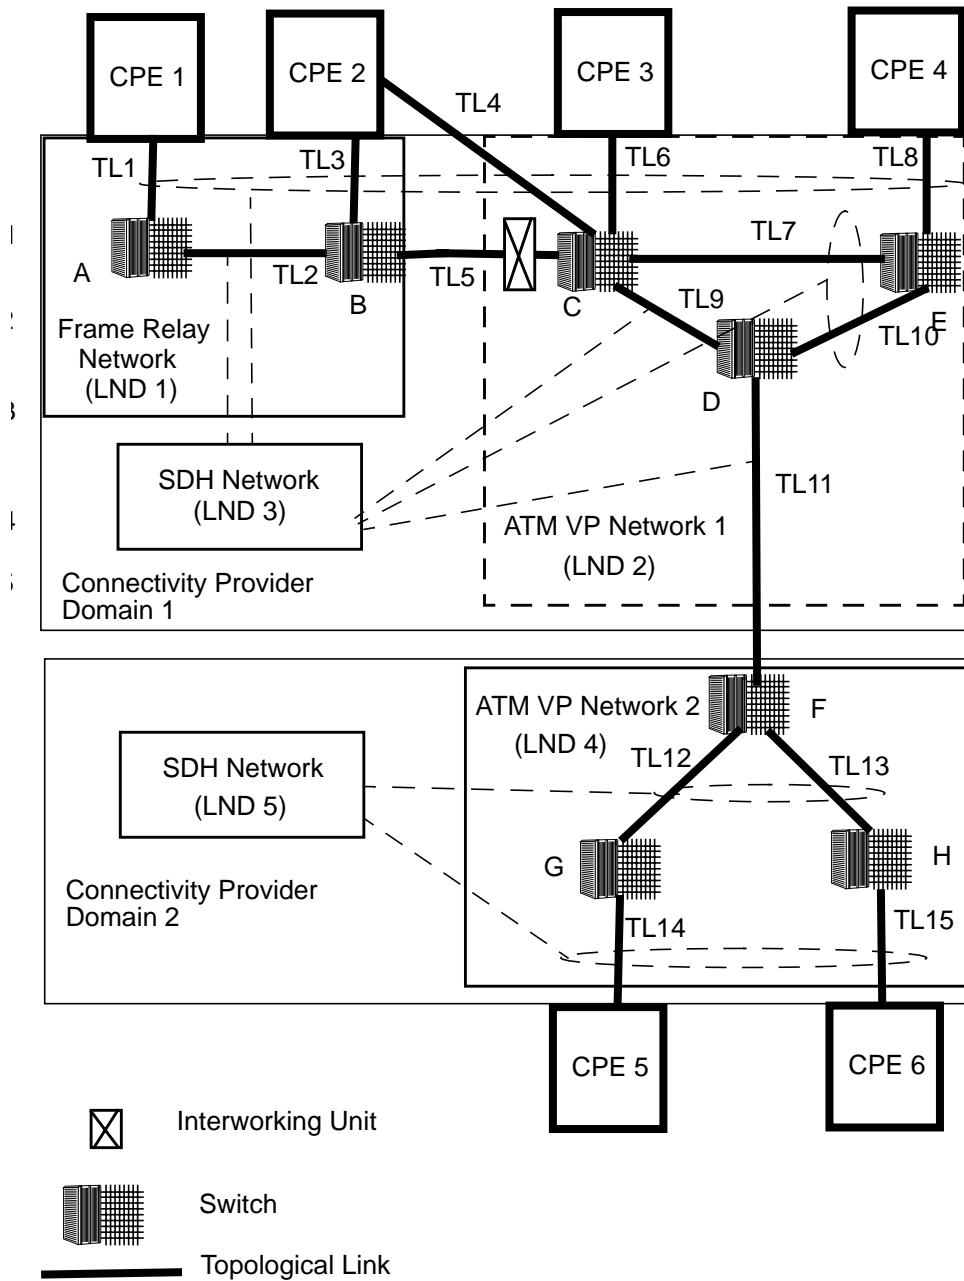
CPE 1

CPE 2

CPE 3

CPE 4

TL4

TL1

TL3

TL6

TL8

TL7

A

TL2

B

TL5

C

TL9

E

TL10

Frame Relay Network (LND 1)

D

SDH Network (LND 3)

TL11

ATM VP Network 1 (LND 2)

Connectivity Provider Domain 1

ATM VP Network 2 (LND 4)

F

SDH Network (LND 5)

TL12

TL13

G

H

Connectivity Provider Domain 2

TL14

TL15

CPE 5

CPE 6

Interworking Unit

Switch

Topological Link